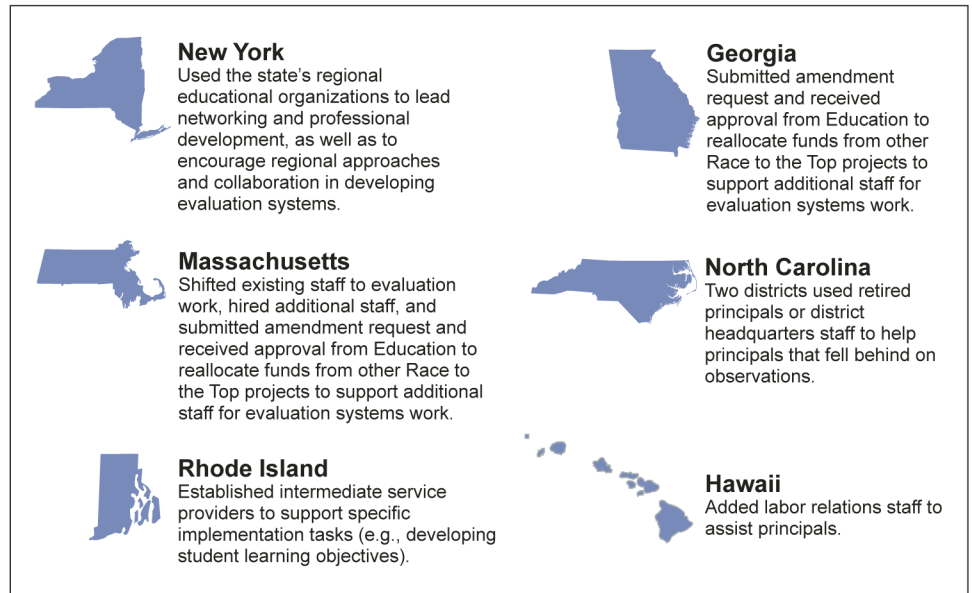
New York
Used the state's regional educational organizations to lead networking and professional development, as well as to encourage regional approaches and collaboration in developing evaluation systems.

Massachusetts
Shifted existing staff to evaluation work, hired additional staff, and submitted amendment request and received approval from Education to reallocate funds from other Race to the Top projects to support additional staff for evaluation systems work.

Rhode Island
Established intermediate service providers to support specific implementation tasks (e.g., developing student learning objectives).

Georgia
Submitted amendment request and received approval from Education to reallocate funds from other Race to the Top projects to support additional staff for evaluation systems work.

North Carolina
Two districts used retired principals or district headquarters staff to help principals that fell behind on observations.

Hawaii
Added labor relations staff to assist principals.